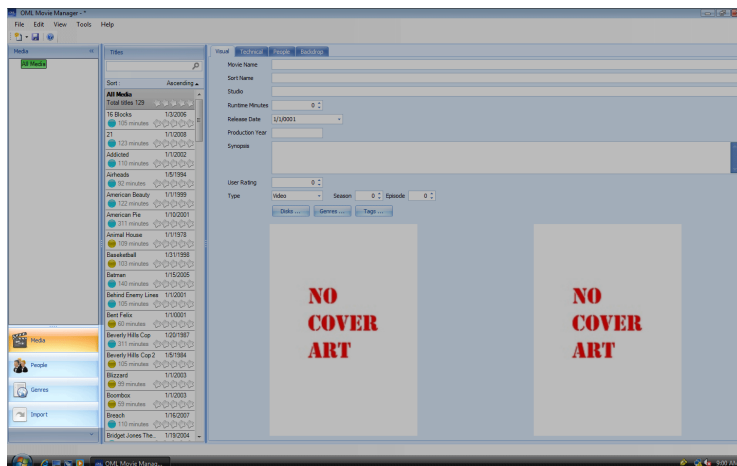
OML Movie Manager - *

File Edit View Tools Help

Media

All Media

Titles

Sort: Ascending

All Media
Total titles 129

16 Blocks 1/3/2006
105 minutes

21 1/1/2008
123 minutes

Addicted 1/1/2002
110 minutes

Airheads 1/5/1994
92 minutes

American Beauty 1/1/1999
122 minutes

American Pie 1/10/2001
311 minutes

Animal House 1/1/1978
109 minutes

Baseketball 1/31/1998
103 minutes

Batman 1/15/2005
140 minutes

Behind Enemy Lines 1/1/2001
105 minutes

Bent Felix 1/1/0001
60 minutes

Beverly Hills Cop 1/20/1987
311 minutes

Beverly Hills Cop 2 1/5/1984
105 minutes

Blizzard 1/1/2003
99 minutes

Boombox 1/1/2003
59 minutes

Breach 1/16/2007
110 minutes

Bridget Jones The... 1/19/2004

Media

People

Genres

Import

Visual Technical People Backdrop

Movie Name

Sort Name

Studio

Runtime Minutes 0

Release Date 1/1/0001

Production Year

Synopsis

User Rating 0

Type Video Season 0 Episode 0

Disks ... Genres ... Tags ...

NO COVER ART

NO COVER ART

OML Movie Manag...

9:00 AM